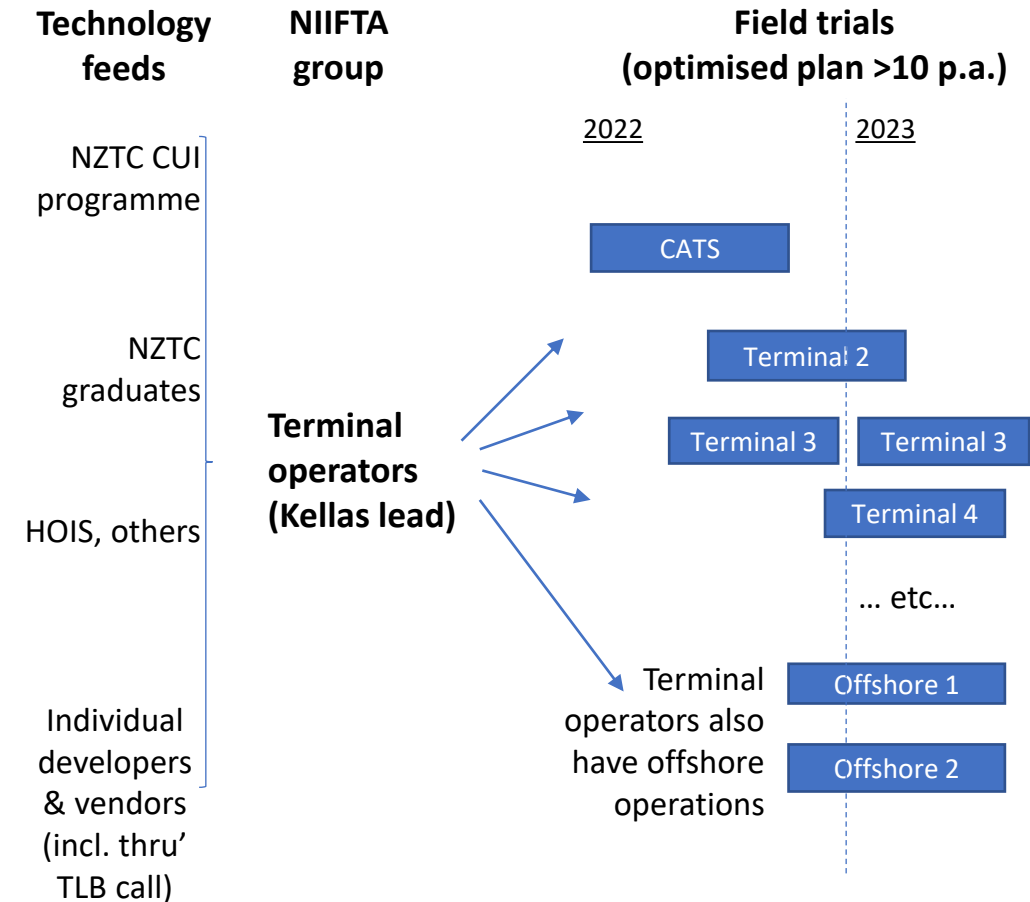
Technology feeds

NIIFTA group

Field trials (optimised plan >10 p.a.)

2022

2023

NZTC CUI programme

NZTC graduates

HOIS, others

Individual developers & vendors (incl. thru' TLB call)

Terminal operators (Kellas lead)

CATS

Terminal 2

Terminal 3

Terminal 3

Terminal 4

… etc…

Terminal operators also have offshore operations

Offshore 1

Offshore 2